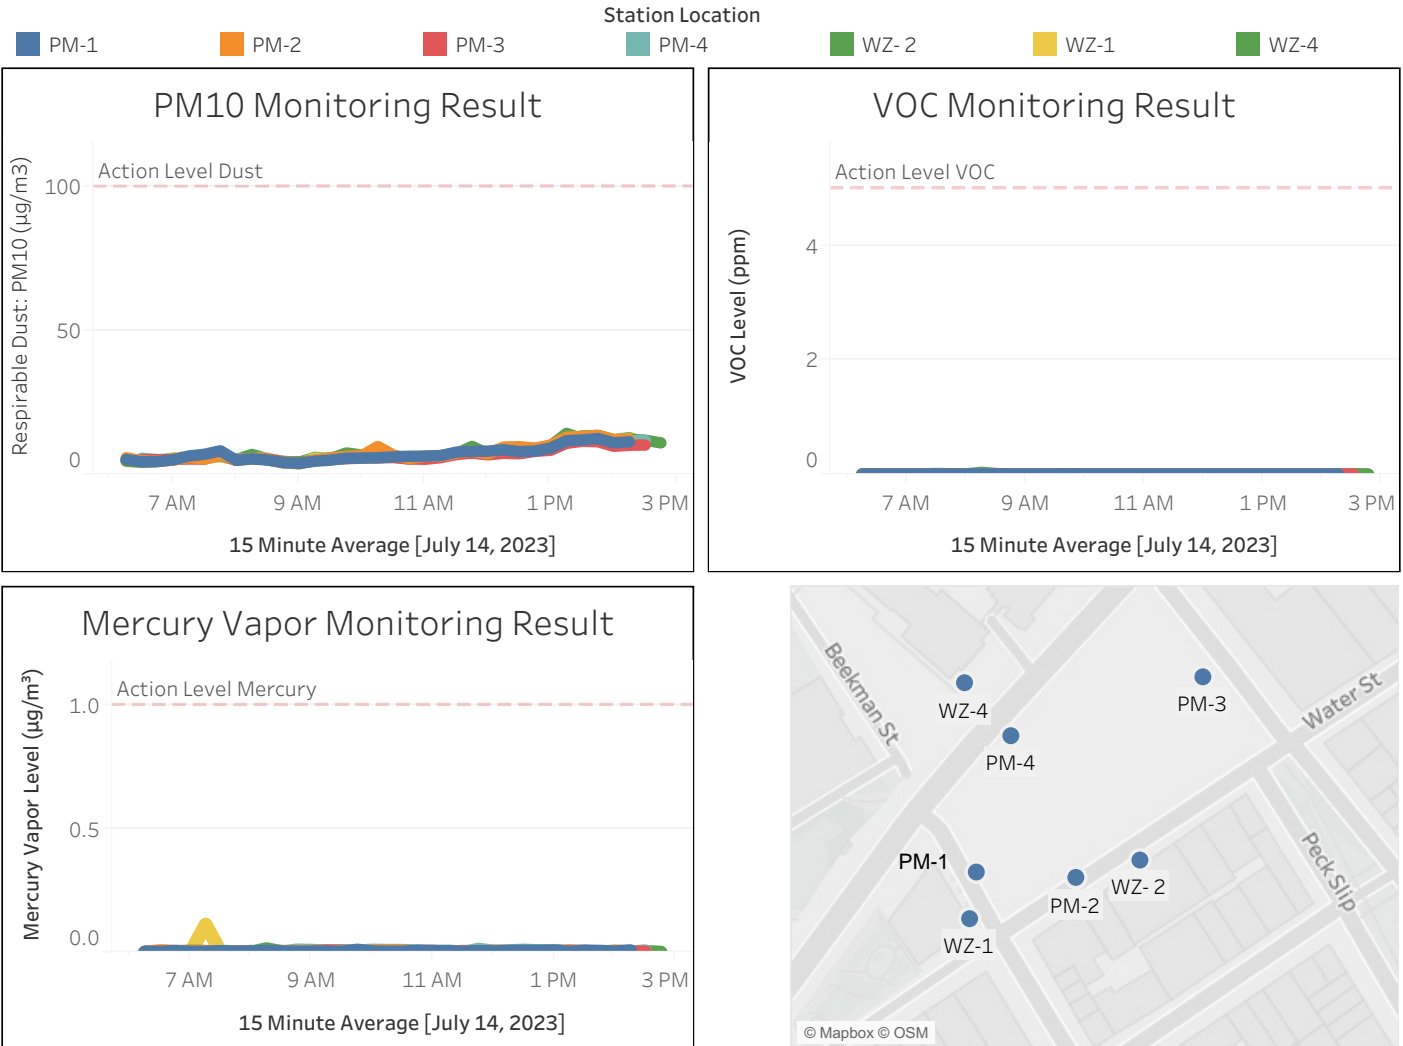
Station Location

PM-1 PM-2 PM-3 PM-4 WZ- 2 WZ-1 WZ-4

PM10 Monitoring Result

Action Level Dust

Respirable Dust: PM10 (µg/m3)

100
50
0

7 AM 9 AM 11 AM 1 PM 3 PM

15 Minute Average [July 14, 2023]

VOC Monitoring Result

Action Level VOC

VOC Level (ppm)

4
2
0

7 AM 9 AM 11 AM 1 PM 3 PM

15 Minute Average [July 14, 2023]

Mercury Vapor Monitoring Result

Action Level Mercury

Mercury Vapor Level (µg/m³)

1.0
0.5
0.0

7 AM 9 AM 11 AM 1 PM 3 PM

15 Minute Average [July 14, 2023]

Beekman St
WZ-4
PM-4
PM-3
Water St
PM-1
PM-2
WZ- 2
Peck Slip
WZ-1

© Mapbox © OSM